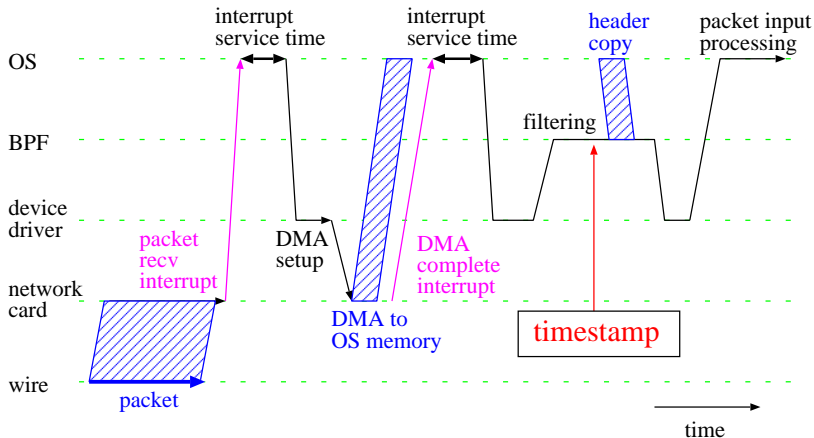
interrupt service time

interrupt service time

header copy

packet input processing

OS

BPF

filtering

device driver

DMA setup

packet recv interrupt

DMA complete interrupt

network card

DMA to OS memory

timestamp

wire

packet

time